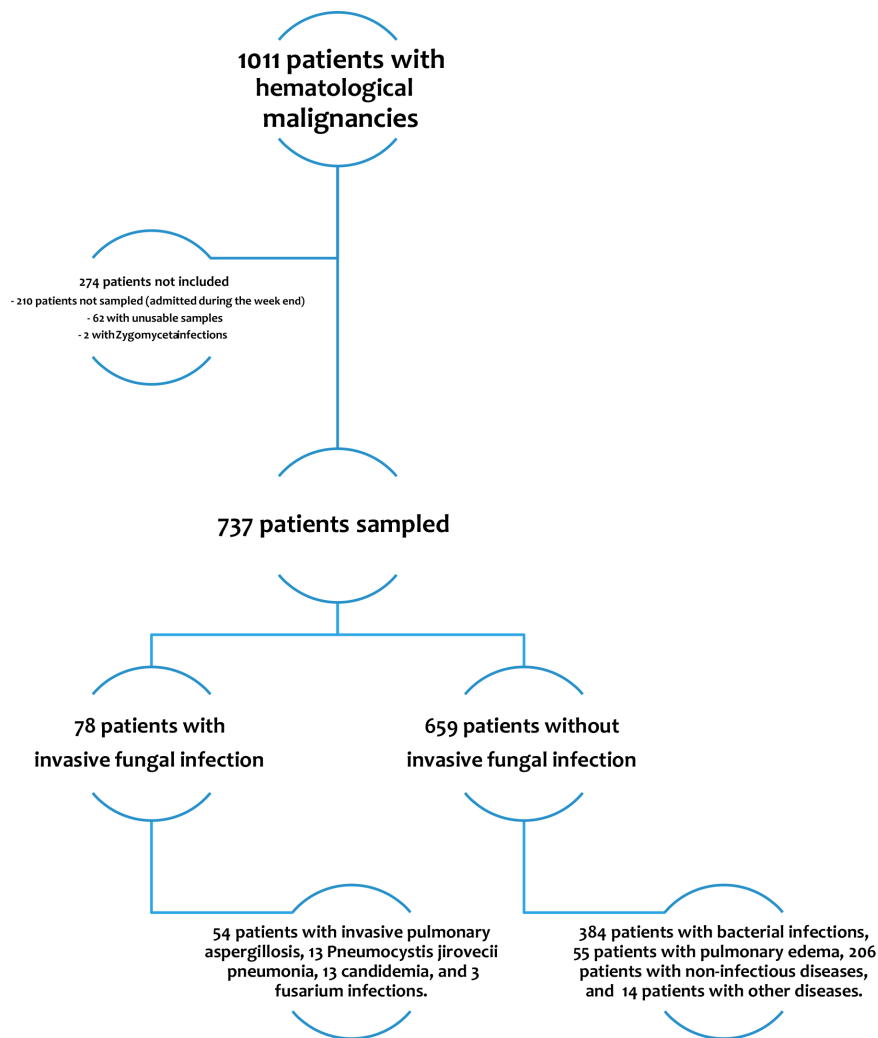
1011 patients with hematological malignancies

274 patients not included
- 210 patients not sampled (admitted during the week end)
- 62 with unusable samples
- 2 with Zygomycetainfections

737 patients sampled

78 patients with invasive fungal infection

659 patients without invasive fungal infection

54 patients with invasive pulmonary aspergillosis, 13 Pneumocystis jirovecii pneumonia, 13 candidemia, and 3 fusarium infections.

384 patients with bacterial infections, 55 patients with pulmonary edema, 206 patients with non-infectious diseases, and 14 patients with other diseases.